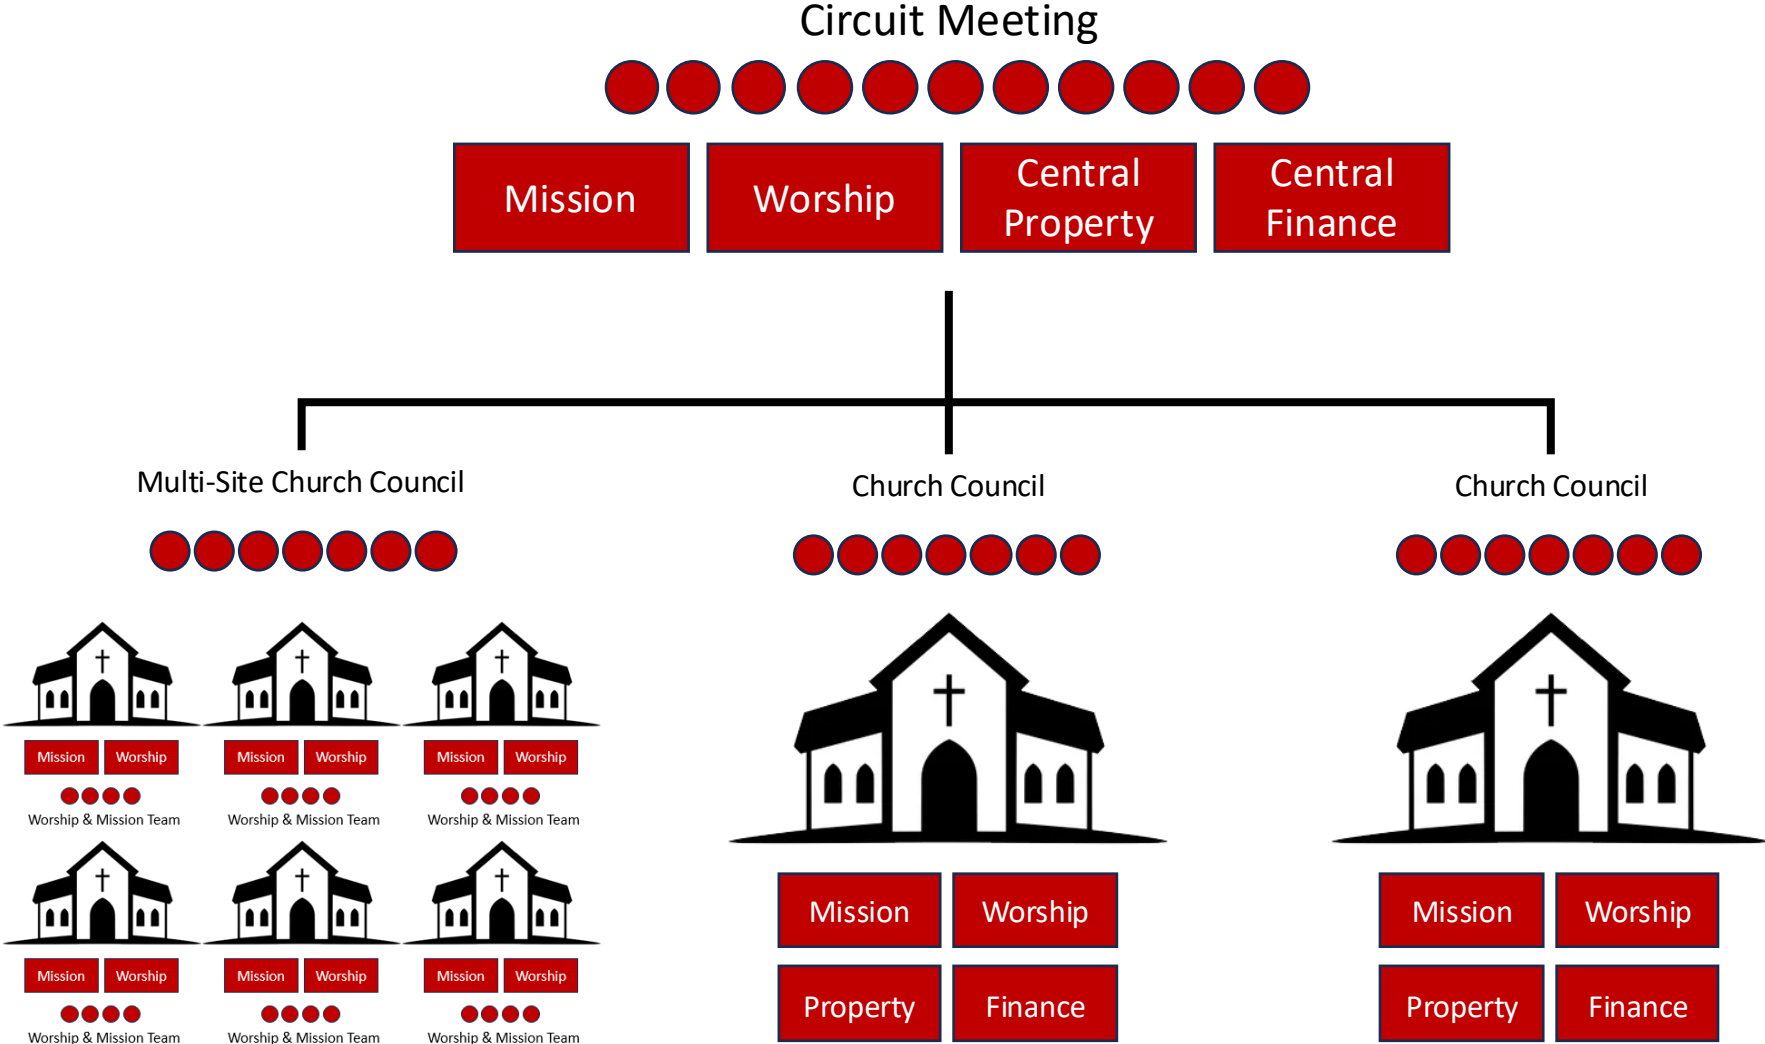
Circuit Meeting

Mission

Worship

Central Property

Central Finance

Multi-Site Church Council

Church Council

Church Council

Mission Worship
Worship & Mission Team

Mission Worship
Worship & Mission Team

Mission Worship
Worship & Mission Team

Mission Worship
Worship & Mission Team

Mission Worship
Worship & Mission Team

Mission Worship
Worship & Mission Team

Mission

Worship

Property

Finance

Mission

Worship

Property

Finance